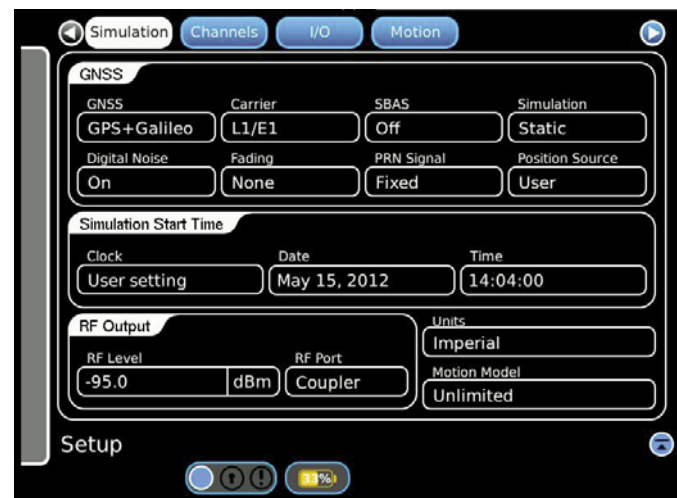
Simulation Channels I/O Motion

GNSS

GNSS
GPS+Galileo

Carrier
L1/E1

SBAS
Off

Simulation
Static

Digital Noise
On

Fading
None

PRN Signal
Fixed

Position Source
User

Simulation Start Time

Clock
User setting

Date
May 15, 2012

Time
14:04:00

RF Output

RF Level
-95.0 dBm

RF Port
Coupler

Units
Imperial

Motion Model
Unlimited

Setup

33%